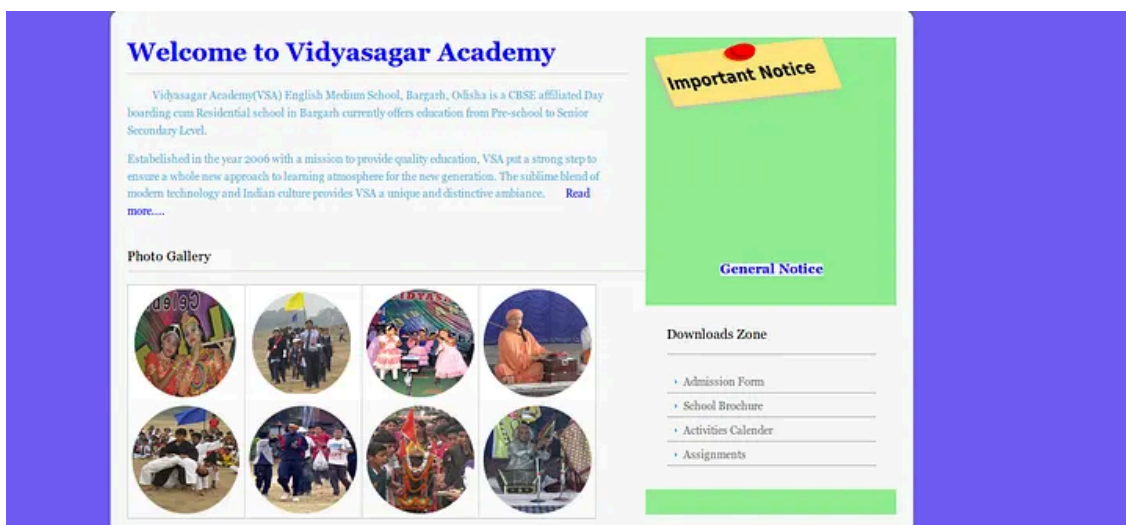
# Welcome to Vidyasagar Academy

Vidyasagar Academy(VSA) English Medium School, Bargarh, Odisha is a CBSE affiliated Day boarding cum Residential school in Bargarh currently offers education from Pre-school to Senior Secondary Level.

Established in the year 2006 with a mission to provide quality education, VSA put a strong step to ensure a whole new approach to learning atmosphere for the new generation. The sublime blend of modern technology and Indian culture provides VSA a unique and distinctive ambiance. Read more....

Photo Gallery

Important Notice

General Notice

Downloads Zone

› Admission Form
› School Brochure
› Activities Calender
› Assignments